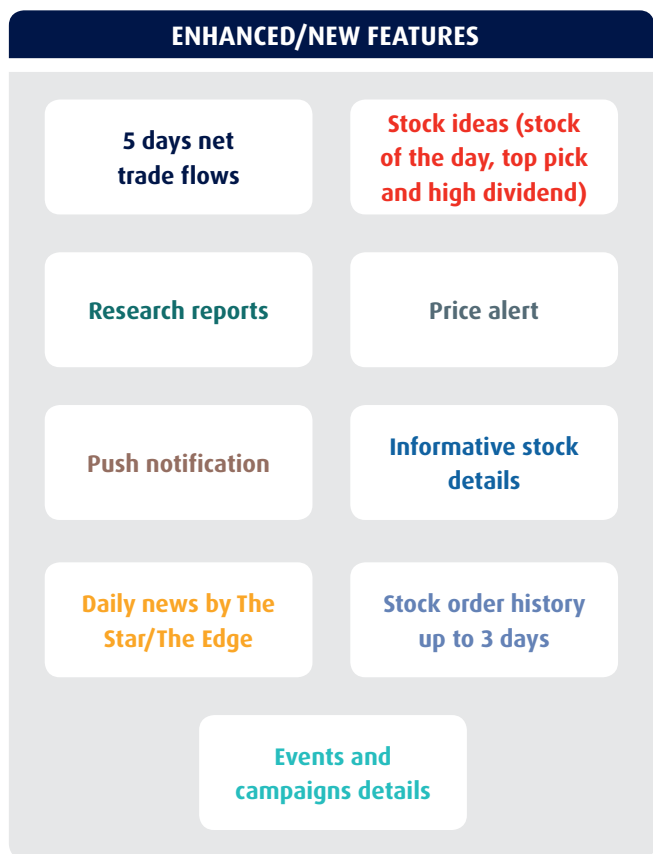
ENHANCED/NEW FEATURES

5 days net trade flows

Stock ideas (stock of the day, top pick and high dividend)

Research reports

Price alert

Push notification

Informative stock details

Daily news by The Star/The Edge

Stock order history up to 3 days

Events and campaigns details